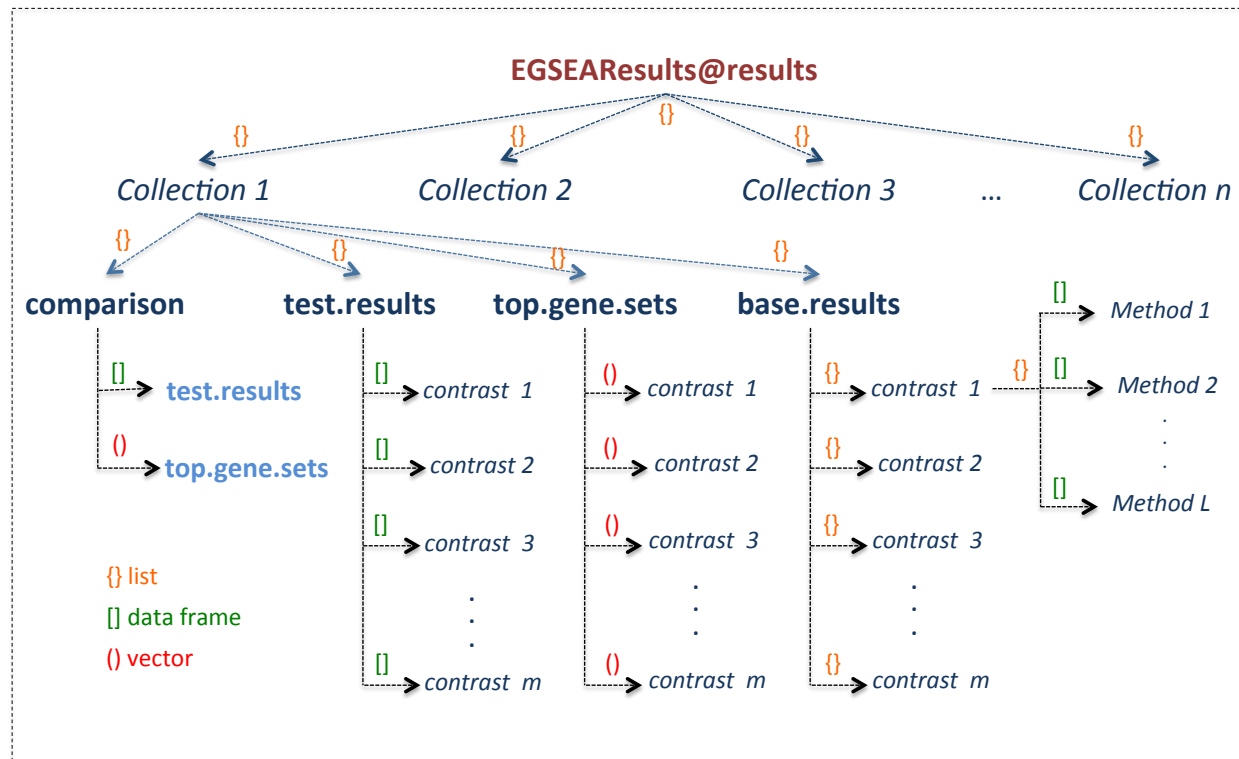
EGSEAResults@results

{} {} {} {} {}

Collection 1 Collection 2 Collection 3 … Collection n

{} {} {} {}

comparison test.results top.gene.sets base.results

[] test.results
() top.gene.sets

[] contrast 1
[] contrast 2
[] contrast 3
.
.
.
[] contrast m

() contrast 1
() contrast 2
() contrast 3
.
.
.
() contrast m

{} contrast 1
{} contrast 2
{} contrast 3
.
.
.
{} contrast m

{}
[] Method 1
[] Method 2
.
.
.
[] Method L

{} list
[] data frame
() vector